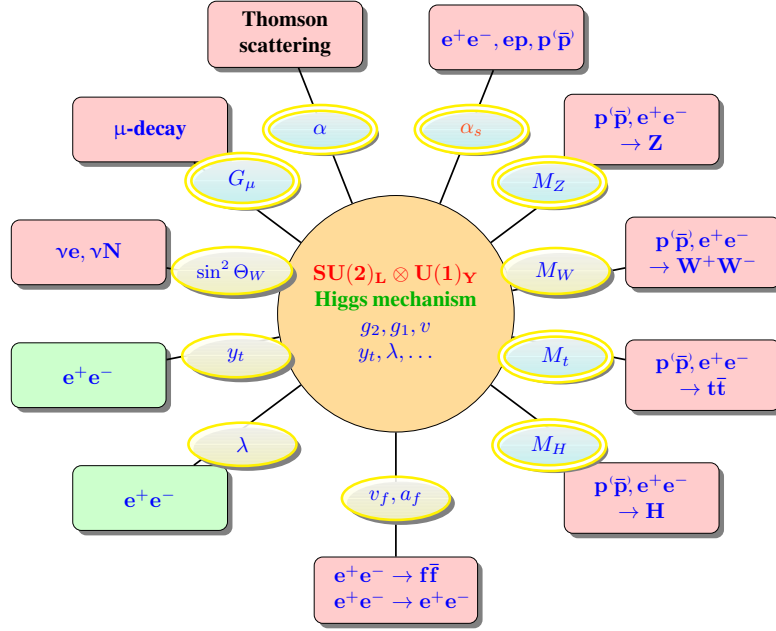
Thomson scattering

$\mathbf{e^+e^-, ep, p\overset{(}{\bar{p}}\overset{)}{}}$

μ-decay

$\alpha$

$\alpha_s$

$\mathbf{p\overset{(}{\bar{p}}\overset{)}{}, e^+e^-}$
$\mathbf{\rightarrow Z}$

$G_\mu$

$M_Z$

$\mathbf{\nu e, \nu N}$

$\sin^2\Theta_W$

$\mathbf{SU(2)_L \otimes U(1)_Y}$
Higgs mechanism
$g_2, g_1, v$
$y_t, \lambda, \ldots$

$M_W$

$\mathbf{p\overset{(}{\bar{p}}\overset{)}{}, e^+e^-}$
$\mathbf{\rightarrow W^+W^-}$

$\mathbf{e^+e^-}$

$y_t$

$M_t$

$\mathbf{p\overset{(}{\bar{p}}\overset{)}{}, e^+e^-}$
$\mathbf{\rightarrow t\bar{t}}$

$\lambda$

$M_H$

$\mathbf{e^+e^-}$

$v_f, a_f$

$\mathbf{p\overset{(}{\bar{p}}\overset{)}{}, e^+e^-}$
$\mathbf{\rightarrow H}$

$\mathbf{e^+e^- \rightarrow f\bar{f}}$
$\mathbf{e^+e^- \rightarrow e^+e^-}$